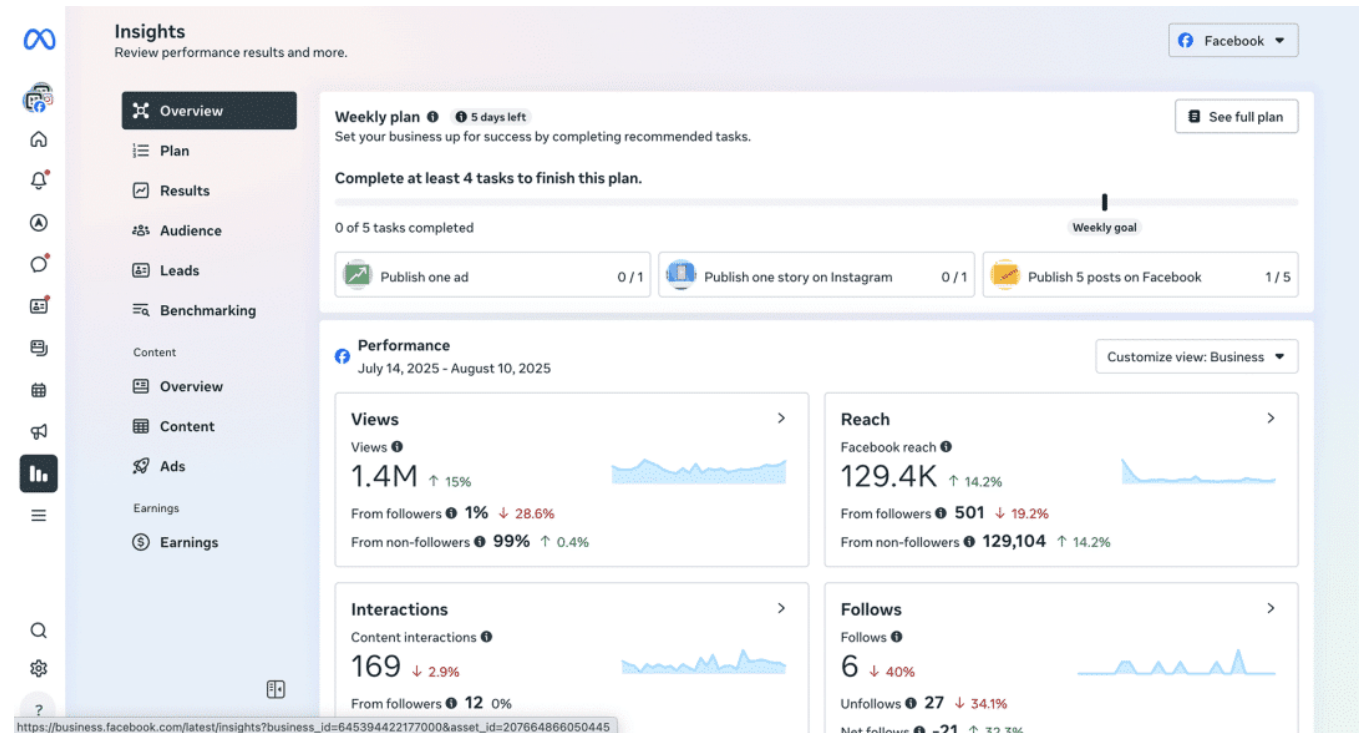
Insights
Review performance results and more.

Facebook

Overview
Plan
Results
Audience
Leads
Benchmarking

Content
Overview
Content
Ads

Earnings
Earnings

Weekly plan 5 days left
Set your business up for success by completing recommended tasks.

See full plan

Complete at least 4 tasks to finish this plan.

0 of 5 tasks completed

Weekly goal

Publish one ad 0 / 1
Publish one story on Instagram 0 / 1
Publish 5 posts on Facebook 1 / 5

Performance
July 14, 2025 - August 10, 2025

Customize view: Business

Views
Views
1.4M ↑ 15%
From followers 1% ↓ 28.6%
From non-followers 99% ↑ 0.4%

Reach
Facebook reach
129.4K ↑ 14.2%
From followers 501 ↓ 19.2%
From non-followers 129,104 ↑ 14.2%

Interactions
Content interactions
169 ↓ 2.9%
From followers 12 0%

Follows
Follows
6 ↓ 40%
Unfollows 27 ↓ 34.1%
Net follows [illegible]21 ↑ 32.3%

?

https://business.facebook.com/latest/insights?business_id=645394422177000&asset_id=207664866050445